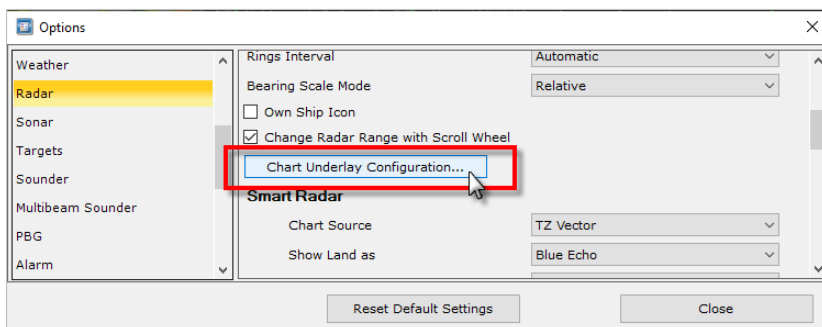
Options

Weather
Radar
Sonar
Targets
Sounder
Multibeam Sounder
PBG
Alarm

Rings Interval
Automatic
Bearing Scale Mode
Relative
Own Ship Icon
Change Radar Range with Scroll Wheel
Chart Underlay Configuration...
Smart Radar
Chart Source
TZ Vector
Show Land as
Blue Echo

Reset Default Settings
Close